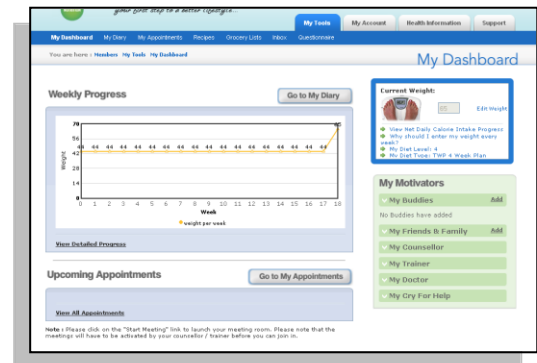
your first step to a better lifestyle...

My Tools | My Account | Health Information | Support

My Dashboard | My Diary | My Appointments | Recipes | Grocery Lists | Inbox | Questionnaire

You are here : Members My Tools My Dashboard

My Dashboard

Weekly Progress

Go to My Diary

70
56
42
28
14
0

Weight

44 44 44 44 44 44 44 44 44 44 44 44 44 44 44 44 44 44 65

0 1 2 3 4 5 6 7 8 9 10 11 12 13 14 15 16 17 18

Week

weight per week

View Detailed Progress

Current Weight:

Edit Weight

View Net Daily Calorie Intake Progress
Why should I enter my weight every week?
My Diet Level: 4
My Diet Type: TWP 4 Week Plan

My Motivators

My Buddies Add
No Buddies have added
My Friends & Family Add
My Counsellor
My Trainer
My Doctor
My Cry For Help

Upcoming Appointments

Go to My Appointments

View All Appointments

Note : Please click on the "Start Meeting" link to launch your meeting room. Please note that the meetings will have to be activated by your councellor / trainer before you can join in.